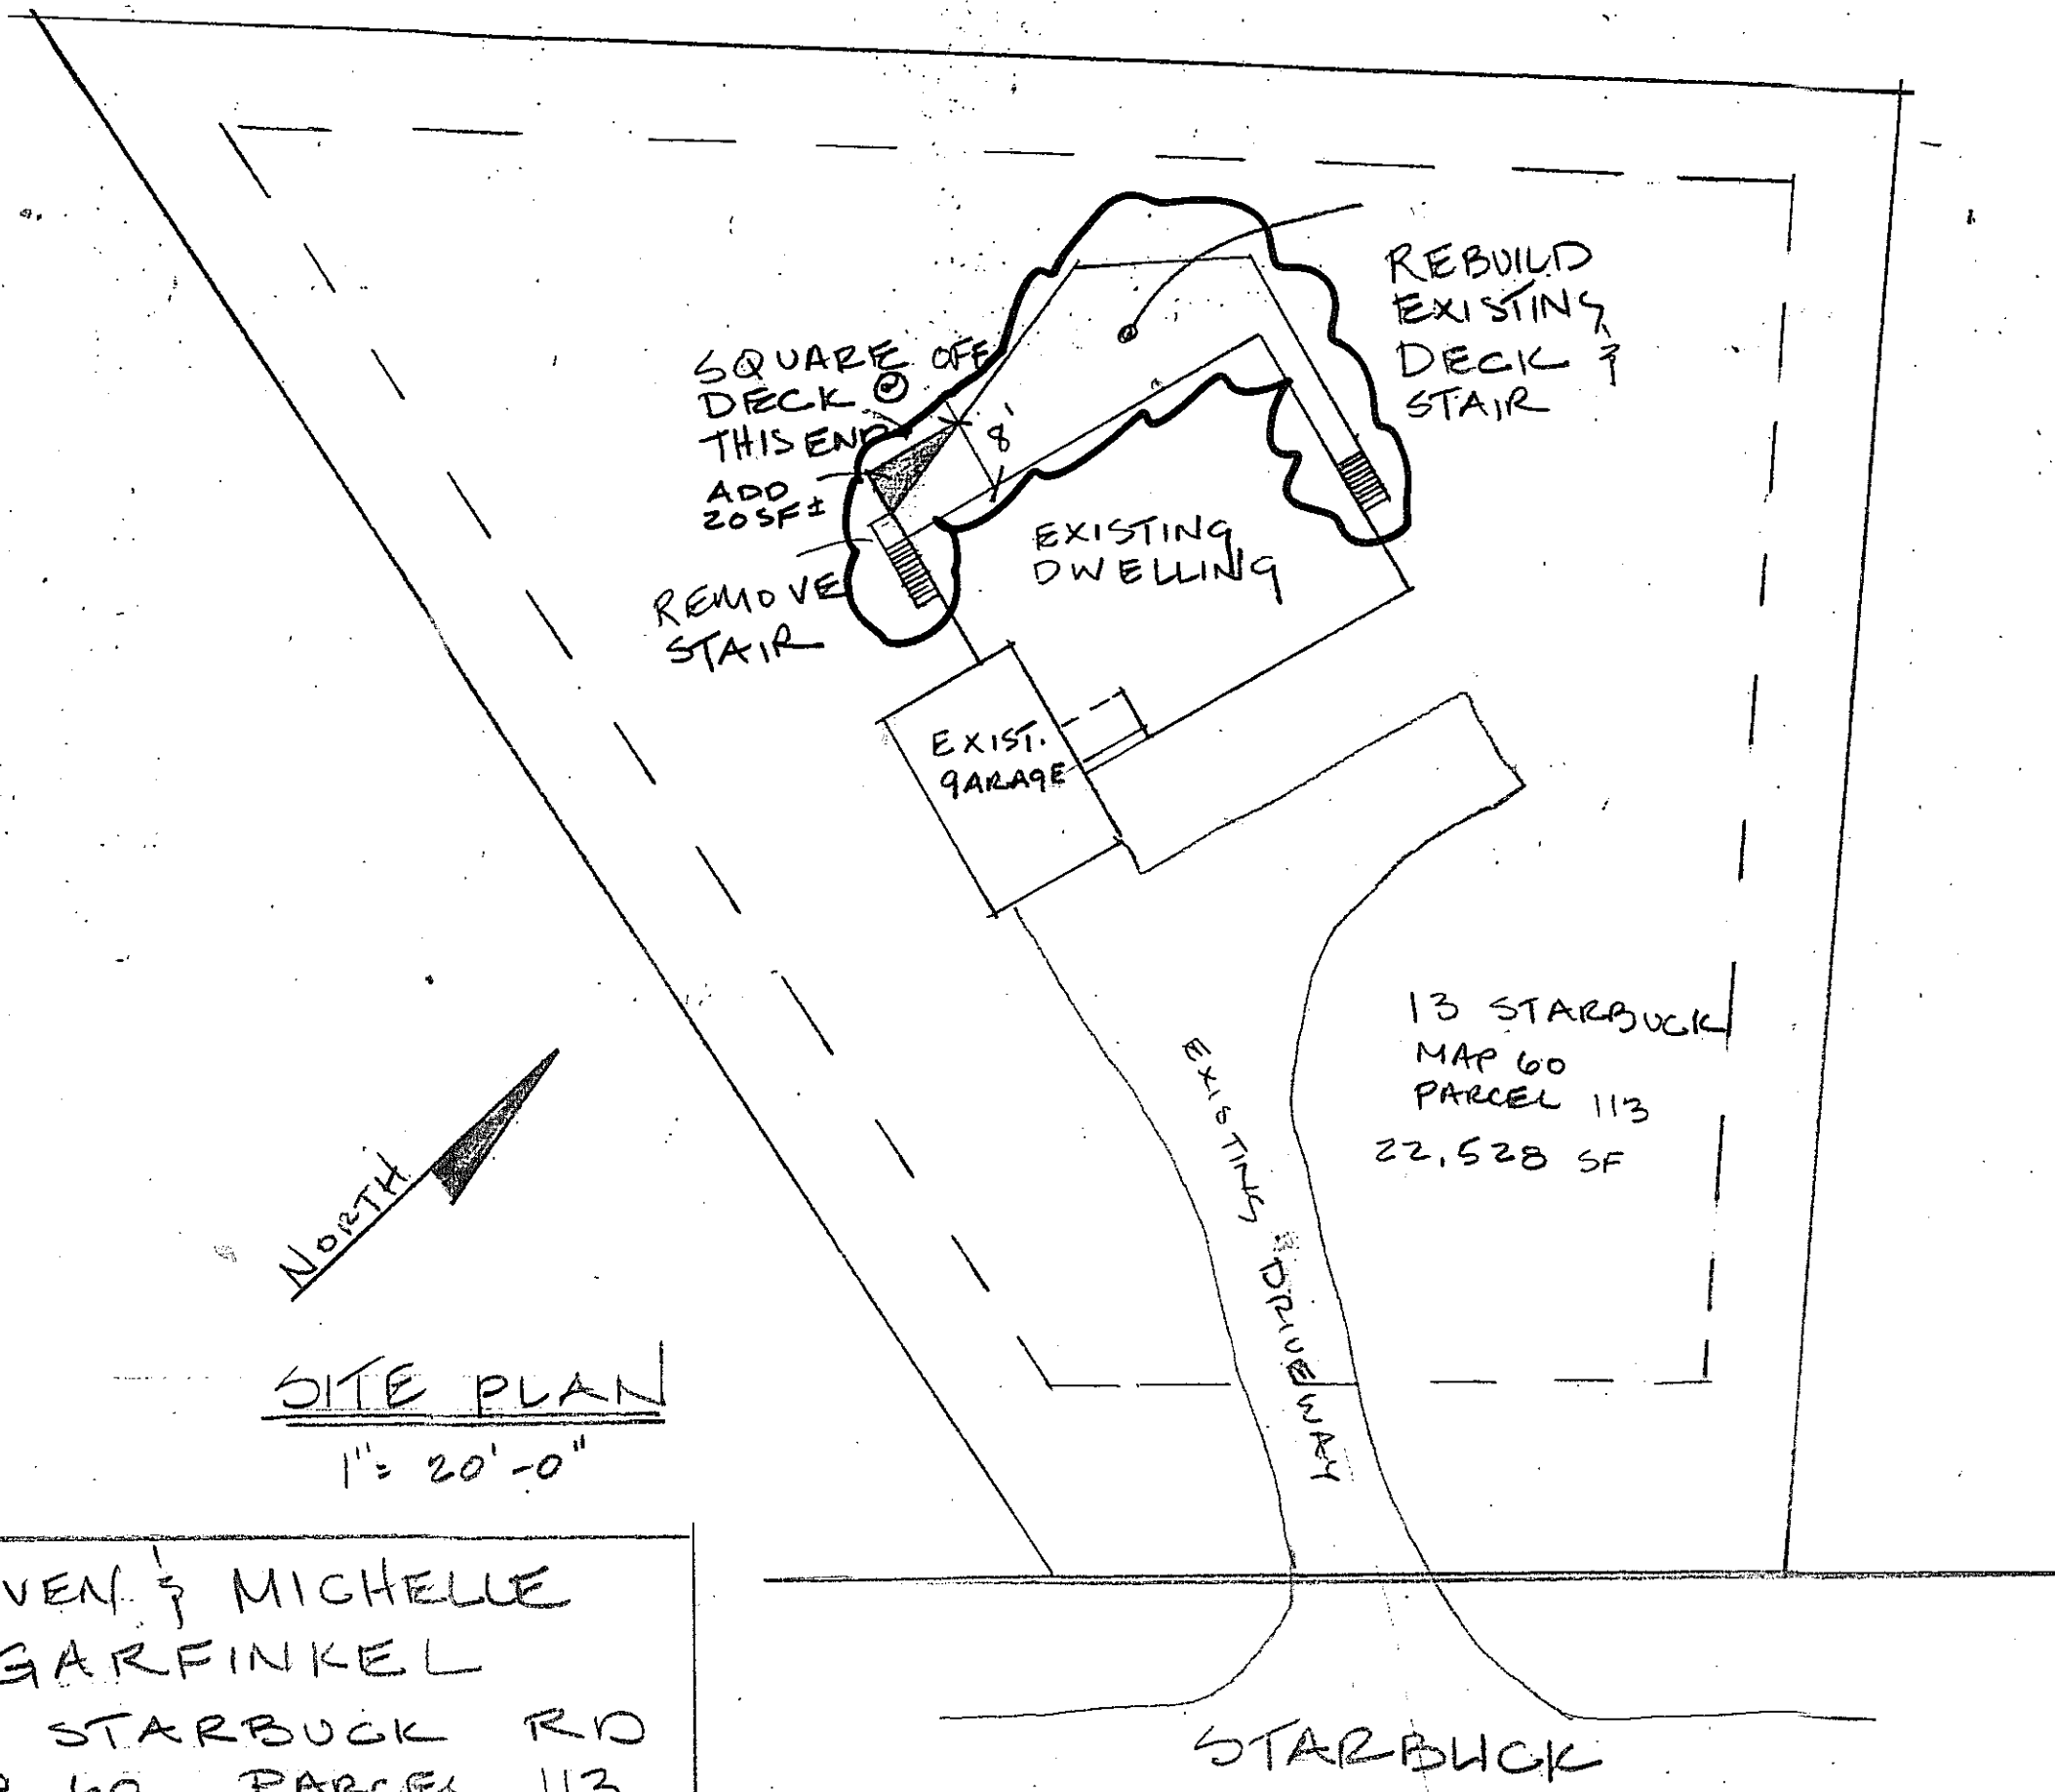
SQUARE OFF DECK @ THIS END

ADD 20SF±

8'

REBUILD EXISTING DECK & STAIR

EXISTING DWELLING

REMOVE STAIR

EXIST. GARAGE

13 STARBUCK MAP 60 PARCEL 113 22,528 SF

EXISTING DRIVEWAY

NORTH

SITE PLAN
1" = 20'-0"

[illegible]VEN & MICHELLE
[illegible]GARFINKEL
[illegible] STARBUCK RD
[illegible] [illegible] PARCEL 113

STARBUCK